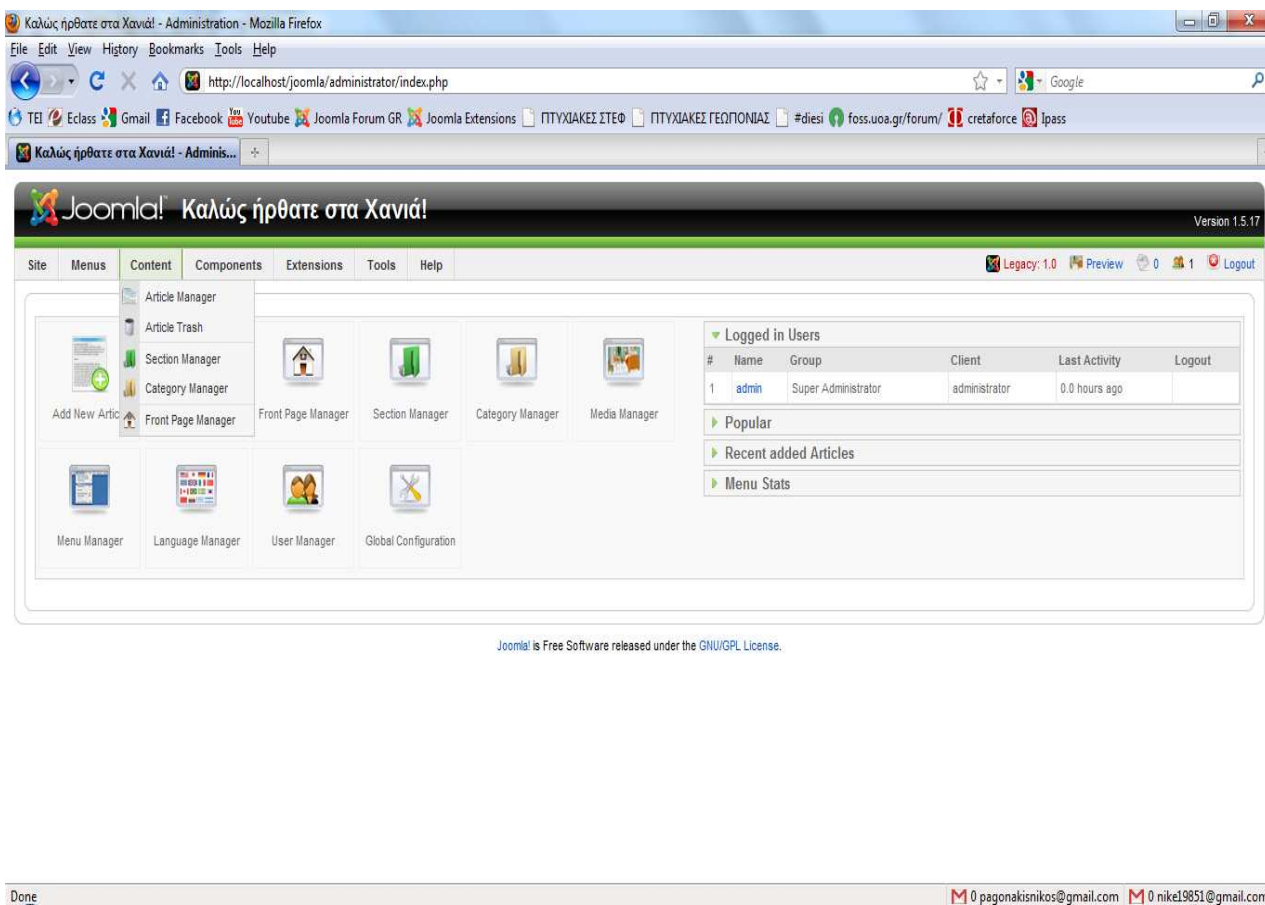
Καλώς ήρθατε στα Χανιά! - Administration - Mozilla Firefox

File Edit View History Bookmarks Tools Help

http://localhost/joomla/administrator/index.php

Google

TEI Eclass Gmail Facebook Youtube Joomla Forum GR Joomla Extensions ΠΤΥΧΙΑΚΕΣ ΣΤΕΦ ΠΤΥΧΙΑΚΕΣ ΓΕΩΠΟΝΙΑΣ #diesi foss.uoa.gr/forum/ cretaforce Ipass

Καλώς ήρθατε στα Χανιά! - Adminis...

Joomla! Καλώς ήρθατε στα Χανιά!

Version 1.5.17

Site Menus Content Components Extensions Tools Help

Legacy: 1.0 Preview 0 1 Logout

Article Manager
Article Trash
Section Manager
Category Manager
Front Page Manager

Add New Artic

Front Page Manager

Section Manager

Category Manager

Media Manager

Menu Manager

Language Manager

User Manager

Global Configuration

Logged in Users

| # | Name | Group | Client | Last Activity | Logout |
|---|---|---|---|---|---|
| 1 | admin | Super Administrator | administrator | 0.0 hours ago | |

Popular

Recent added Articles

Menu Stats

Joomla! is Free Software released under the GNU/GPL License.

Done

0 pagonakisnikos@gmail.com 0 nike19851@gmail.com